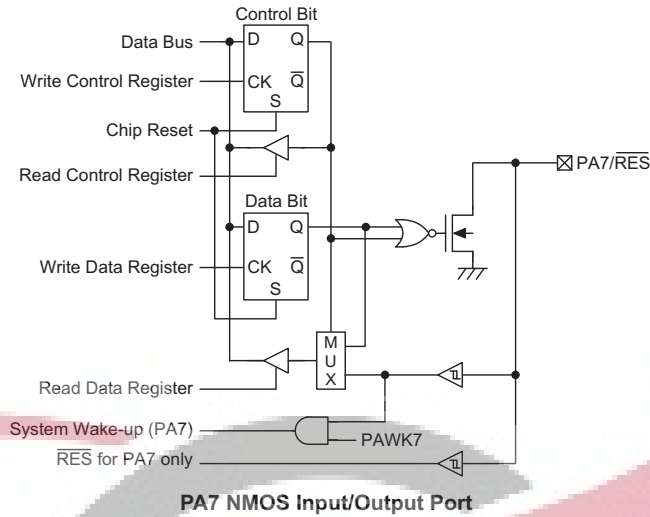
Control Bit
Data Bus
D
Q
Write Control Register
CK
$\overline{Q}$
S
Chip Reset
Read Control Register
PA7/$\overline{RES}$
Data Bit
D
Q
Write Data Register
CK
$\overline{Q}$
S
M
U
X
Read Data Register
System Wake-up (PA7)
PAWK7
$\overline{RES}$ for PA7 only
PA7 NMOS Input/Output Port